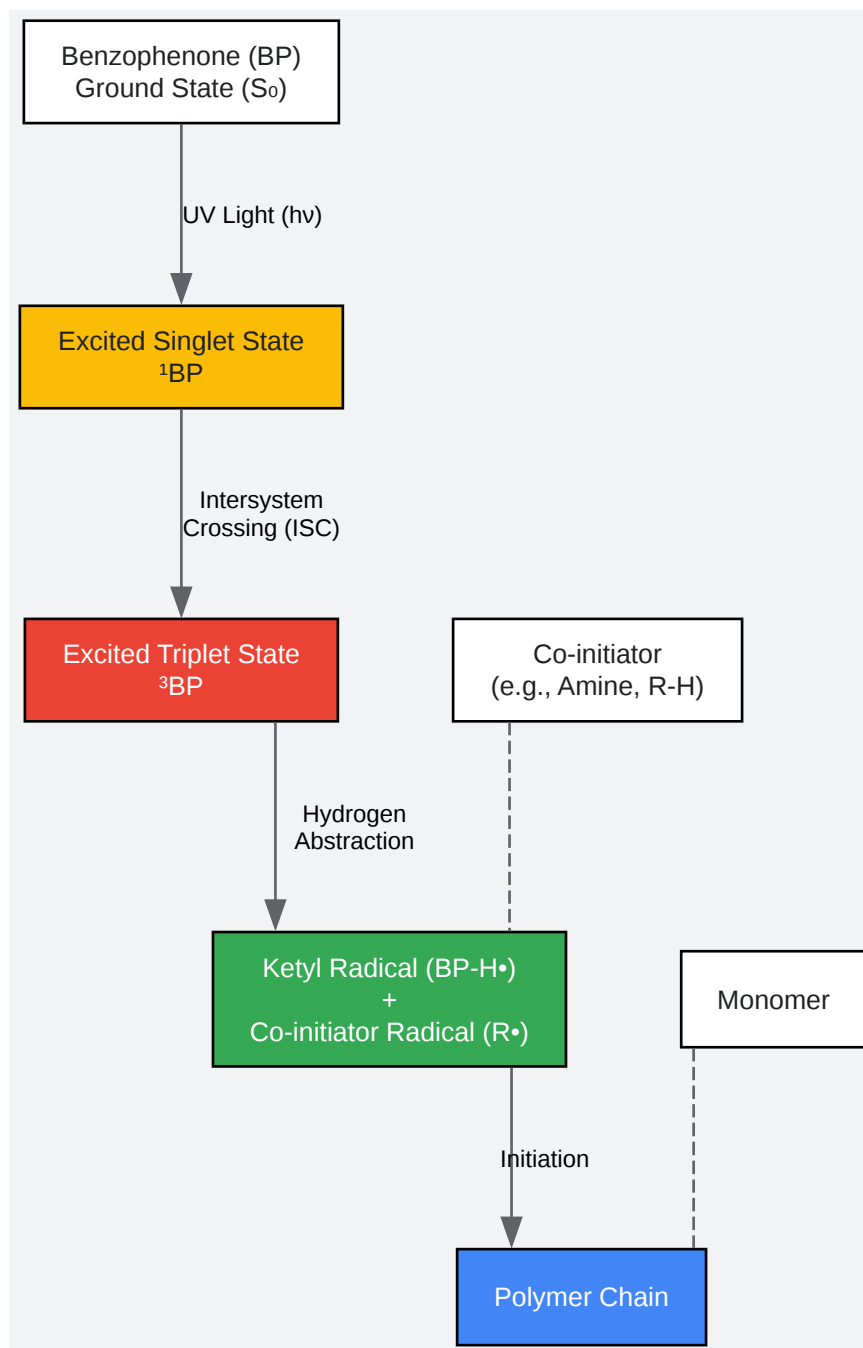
Benzophenone (BP)
Ground State ($S_0$)

UV Light (hν)

Excited Singlet State
$^1$BP

Intersystem
Crossing (ISC)

Excited Triplet State
$^3$BP

Co-initiator
(e.g., Amine, R-H)

Hydrogen
Abstraction

Ketyl Radical (BP-H•)
+
Co-initiator Radical (R•)

Monomer

Initiation

Polymer Chain